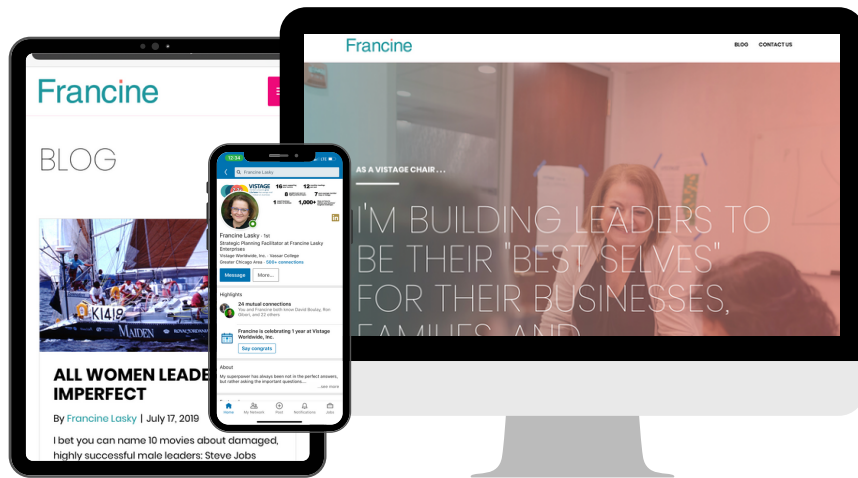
Francine

BLOG

K1419

MAIDEN

ALL WOMEN LEADE
IMPERFECT

By Francine Lasky | July 17, 2019

I bet you can name 10 movies about damaged, highly successful male leaders: Steve Jobs

12:34

Francine Lasky

VISTAGE

16

12

6

1

1,000+

Francine Lasky · 1st

Strategic Planning Facilitator at Francine Lasky Enterprises

Vistage Worldwide, Inc. · Vassar College

Greater Chicago Area · 500+ connections

Message

More...

Highlights

24 mutual connections

You and Francine both know David Boulay, Ron Olson, and 22 others

Francine is celebrating 1 year at Vistage Worldwide, Inc.

Say congrats

About

My superpower has always been not in the perfect answers, but rather asking the important questions...

...see more

Home

My Network

Post

Notifications

Jobs

Francine

BLOG

CONTACT US

AS A VISTAGE CHAIR . . .

I'M BUILDING LEADERS TO BE THEIR "BEST SELVES" FOR THEIR BUSINESSES, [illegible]